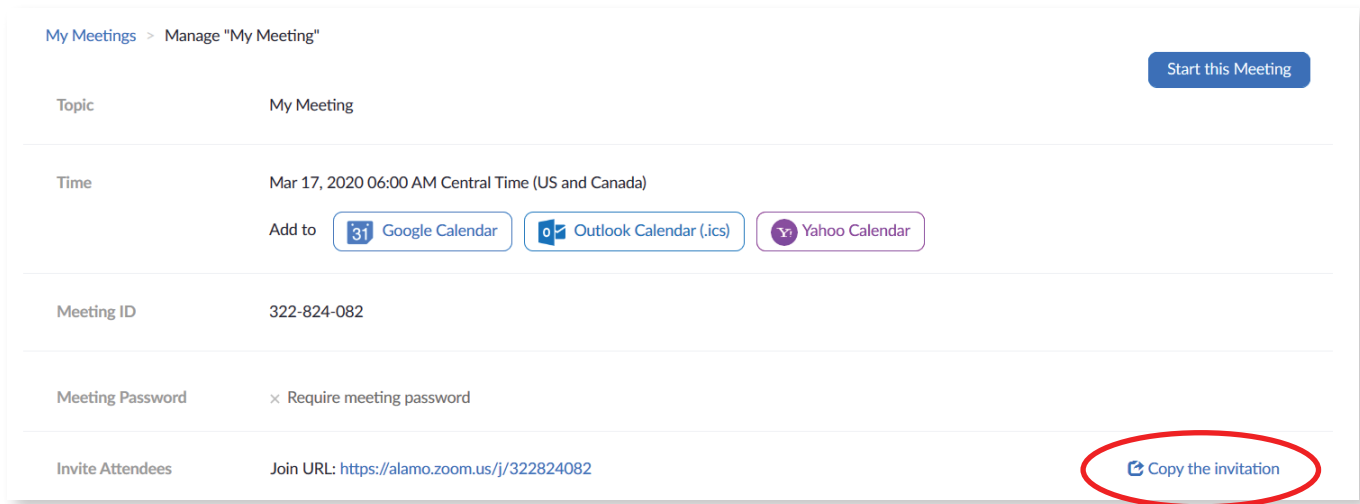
My Meetings > Manage "My Meeting"

Start this Meeting

Topic My Meeting

Time Mar 17, 2020 06:00 AM Central Time (US and Canada)

Add to 31 Google Calendar O Outlook Calendar (.ics) Y! Yahoo Calendar

Meeting ID 322-824-082

Meeting Password × Require meeting password

Invite Attendees Join URL: https://alamo.zoom.us/j/322824082

Copy the invitation